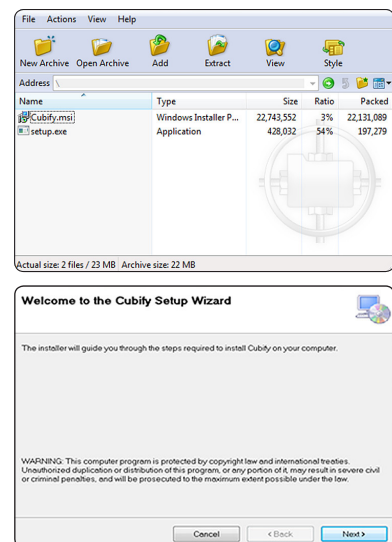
File Actions View Help

New Archive Open Archive Add Extract View Style

Address \

| Name | Type | Size | Ratio | Packed |
|---|---|---|---|---|
| Cubify.msi | Windows Installer P... | 22,743,552 | 3% | 22,131,089 |
| setup.exe | Application | 428,032 | 54% | 197,279 |

Actual size: 2 files / 23 MB Archive size: 22 MB

Welcome to the Cubify Setup Wizard

The installer will guide you through the steps required to install Cubify on your computer.

WARNING: This computer program is protected by copyright law and international treaties. Unauthorized duplication or distribution of this program, or any portion of it, may result in severe civil or criminal penalties, and will be prosecuted to the maximum extent possible under the law.

Cancel < Back Next >